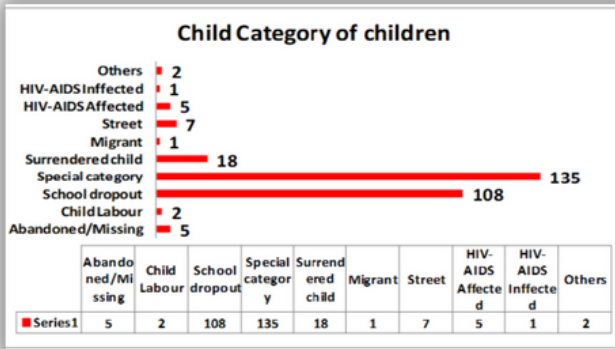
Child Category of children

Others 2
HIV-AIDS Inffected 1
HIV-AIDS Affected 5
Street 7
Migrant 1
Surrendered child 18
Special category 135
School dropout 108
Child Labour 2
Abandoned/Missing 5

| | Abandoned/Missing | Child Labour | School dropout | Special category | Surrendered child | Migrant | Street | HIV-AIDS Affected | HIV-AIDS Inffected | Others |
|---|---|---|---|---|---|---|---|---|---|---|
| Series1 | 5 | 2 | 108 | 135 | 18 | 1 | 7 | 5 | 1 | 2 |